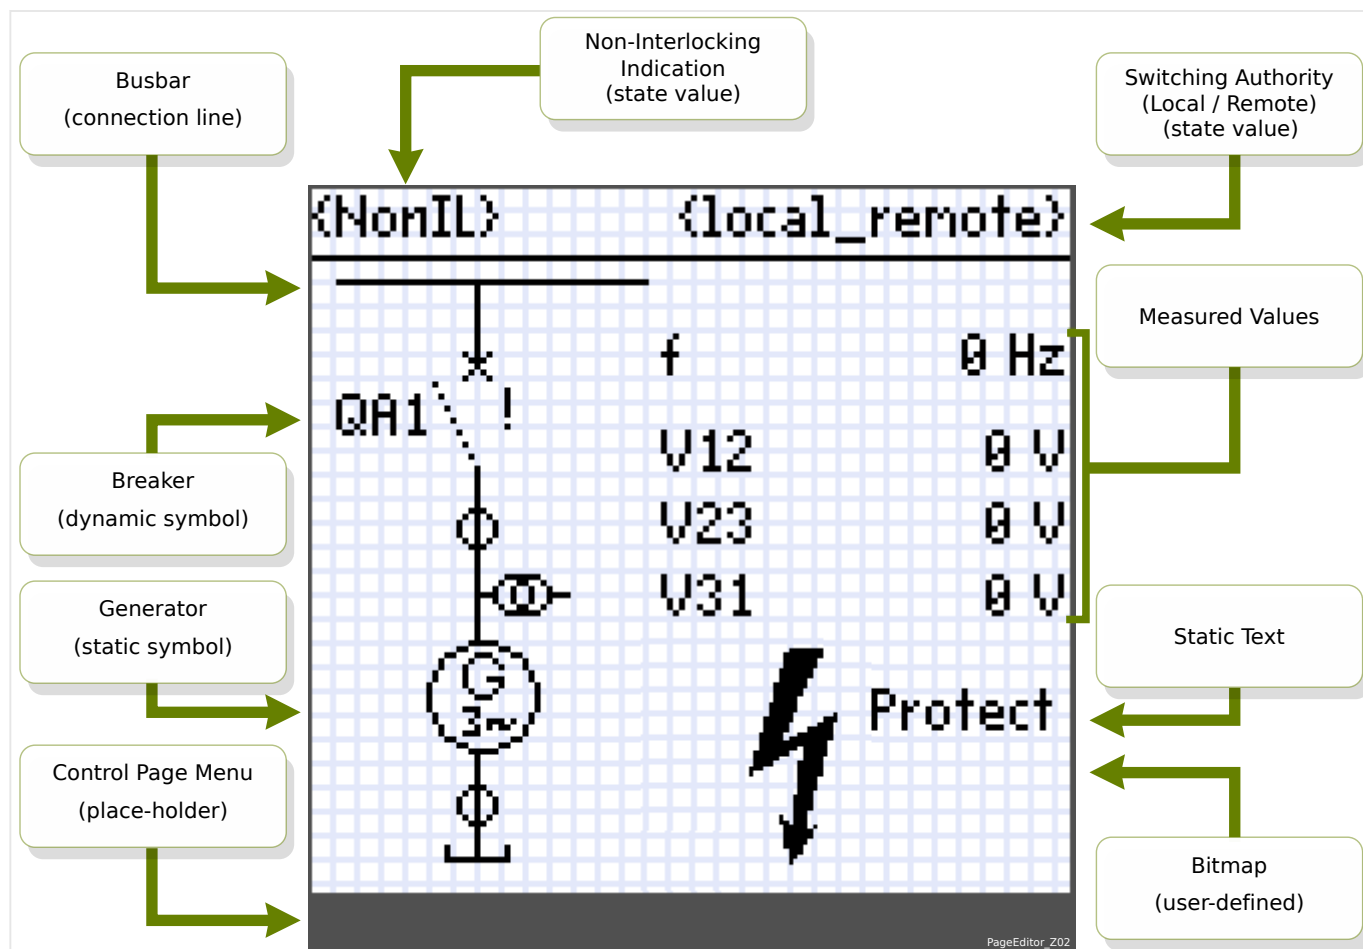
Busbar
(connection line)

Non-Interlocking
Indication
(state value)

Switching Authority
(Local / Remote)
(state value)

{NonIL} {local_remote}

Measured Values

f 0 Hz

QA1 !

V12 0 V

Breaker
(dynamic symbol)

V23 0 V

V31 0 V

Generator
(static symbol)

Static Text

G
3~

Protect

Control Page Menu
(place-holder)

Bitmap
(user-defined)

PageEditor_Z02